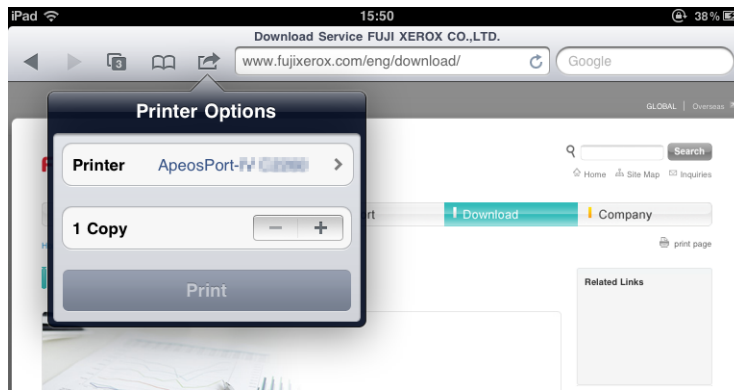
iPad
15:50
38 %
Download Service FUJI XEROX CO.,LTD.
3
www.fujixerox.com/eng/download/
Google
GLOBAL | Overseas
Printer Options
Printer ApeosPort-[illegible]
1 Copy
−
+
Print
Search
Home Site Map Inquiries
rt
Download
Company
print page
Related Links